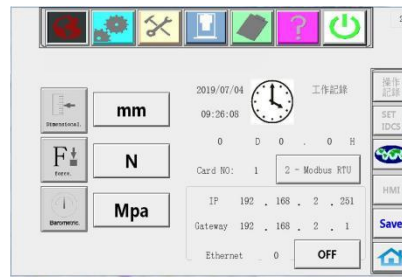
?

Dimensional

mm

Force

N

Barometric

Mpa

2019/07/04

09:26:08

工作記錄

0 D 0 . 0 H

Card NO: 1

2 - Modbus RTU

IP 192 . 168 . 2 . 251

Gateway 192 . 168 . 2 . 1

Ethernet 0

OFF

操作記錄

SET IDCS

HMI

Save